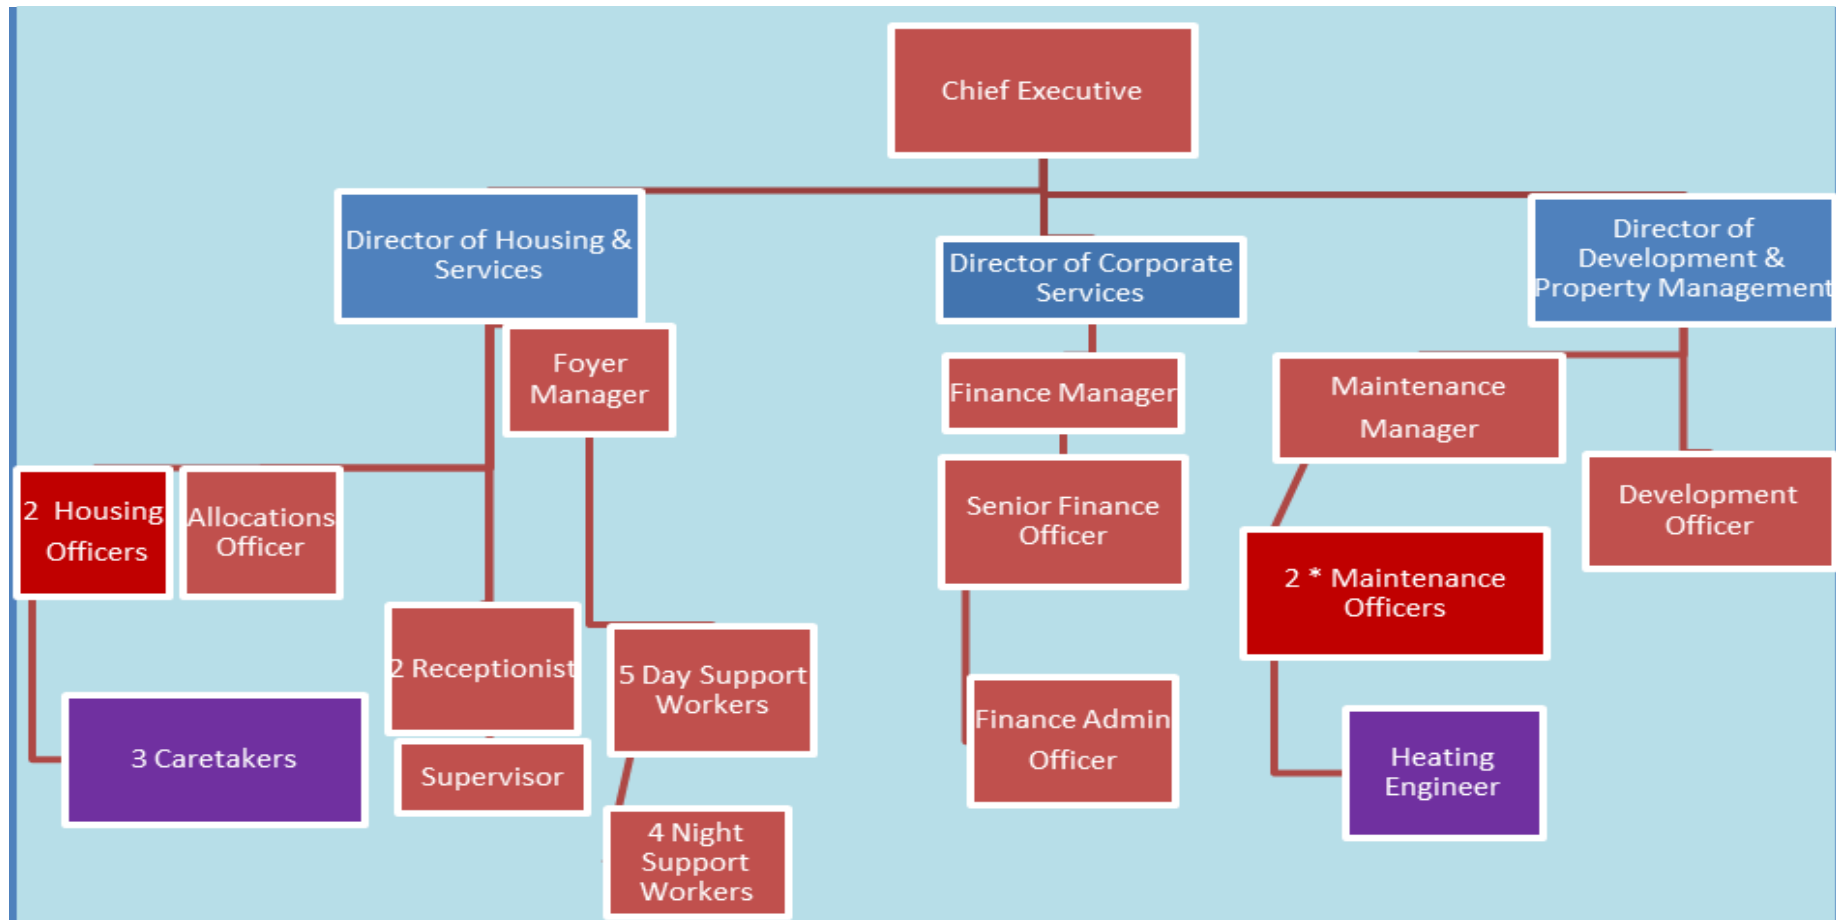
Chief Executive

Director of Housing & Services

Director of Corporate Services

Director of Development & Property Management

Foyer Manager

Finance Manager

Maintenance Manager

2 Housing Officers

Allocations Officer

Senior Finance Officer

Development Officer

2 * Maintenance Officers

2 Receptionist

5 Day Support Workers

3 Caretakers

Supervisor

Finance Admin Officer

Heating Engineer

4 Night Support Workers